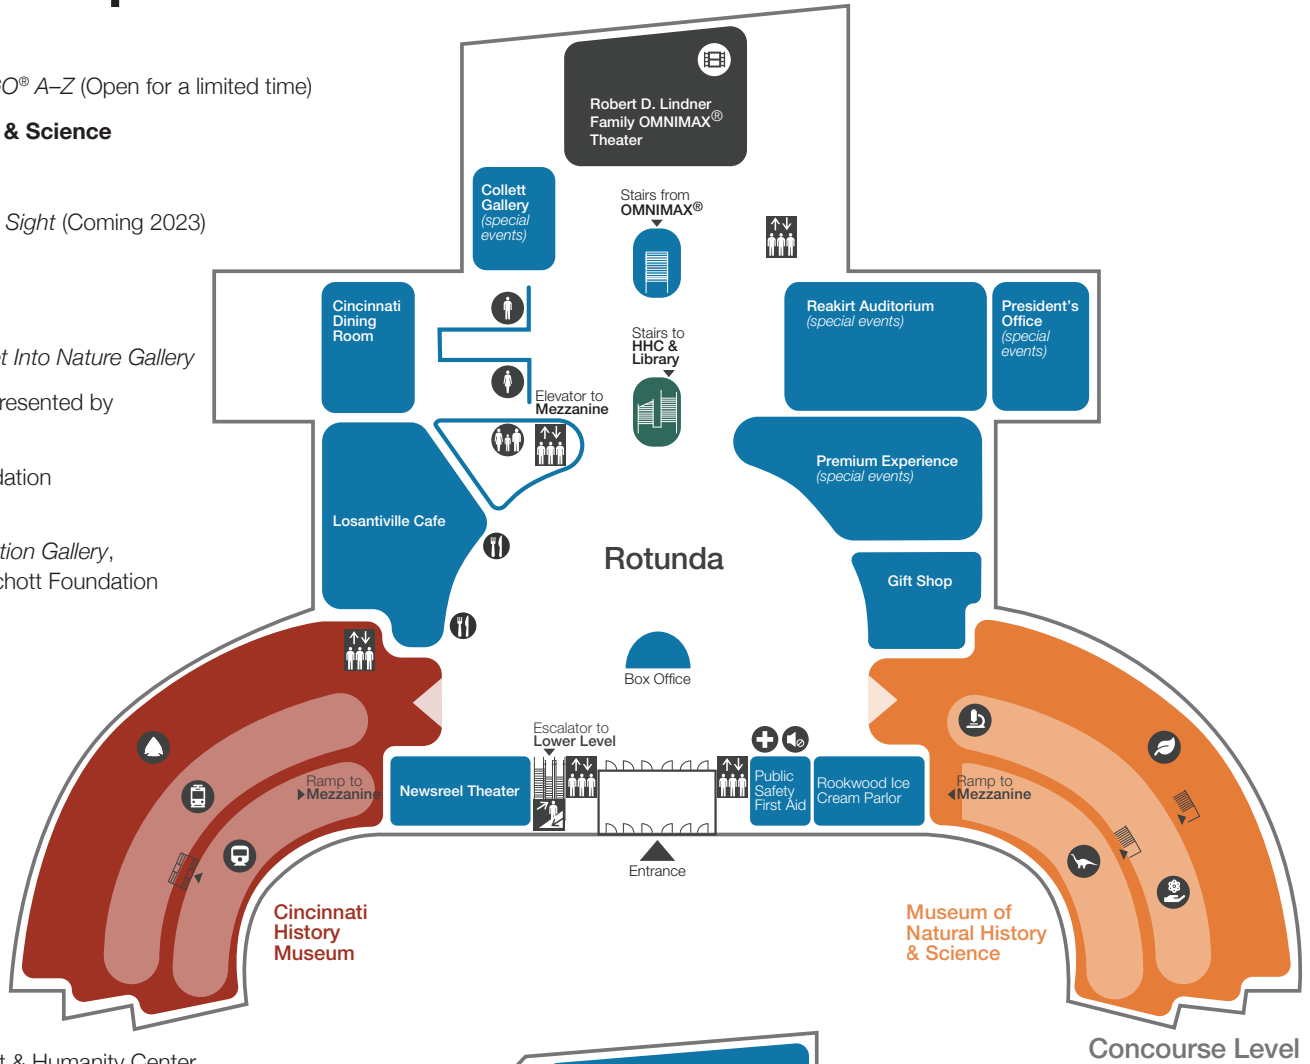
O® A–Z (Open for a limited time)

& Science

Sight (Coming 2023)

t Into Nature Gallery

resented by

lation

tion Gallery,
chott Foundation

t & Humanity Center

Robert D. Lindner Family OMNIMAX® Theater

Collett Gallery (special events)

Stairs from OMNIMAX®

Cincinnati Dining Room

Stairs to HHC & Library

Elevator to Mezzanine

Reakirt Auditorium (special events)

President's Office (special events)

Premium Experience (special events)

Losantiville Cafe

Rotunda

Gift Shop

Box Office

Escalator to Lower Level

Ramp to Mezzanine

Newsreel Theater

Public Safety First Aid

Rookwood Ice Cream Parlor

Ramp to Mezzanine

Entrance

Cincinnati History Museum

Museum of Natural History & Science

Concourse Level